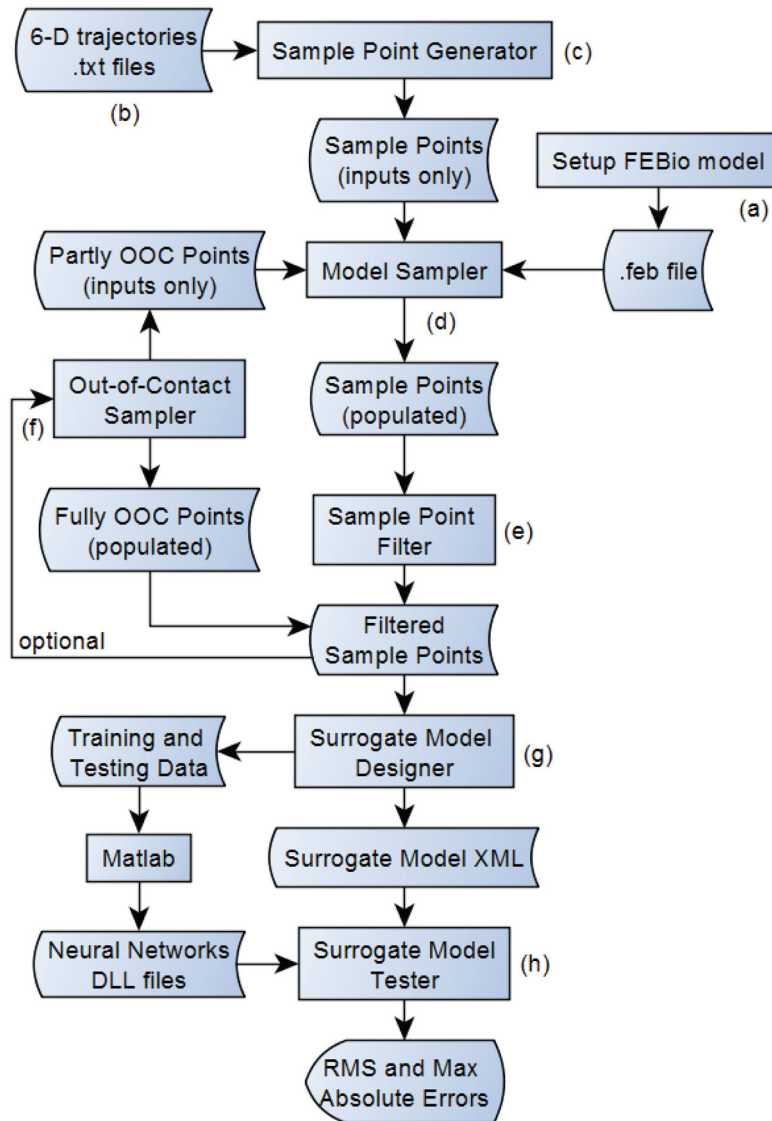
6-D trajectories .txt files

(b)

Sample Point Generator

(c)

Sample Points (inputs only)

Setup FEBio model

(a)

Partly OOC Points (inputs only)

Model Sampler

.feb file

(d)

Out-of-Contact Sampler

(f)

Sample Points (populated)

Fully OOC Points (populated)

Sample Point Filter

(e)

optional

Filtered Sample Points

Training and Testing Data

Surrogate Model Designer

(g)

Matlab

Surrogate Model XML

Neural Networks DLL files

Surrogate Model Tester

(h)

RMS and Max Absolute Errors